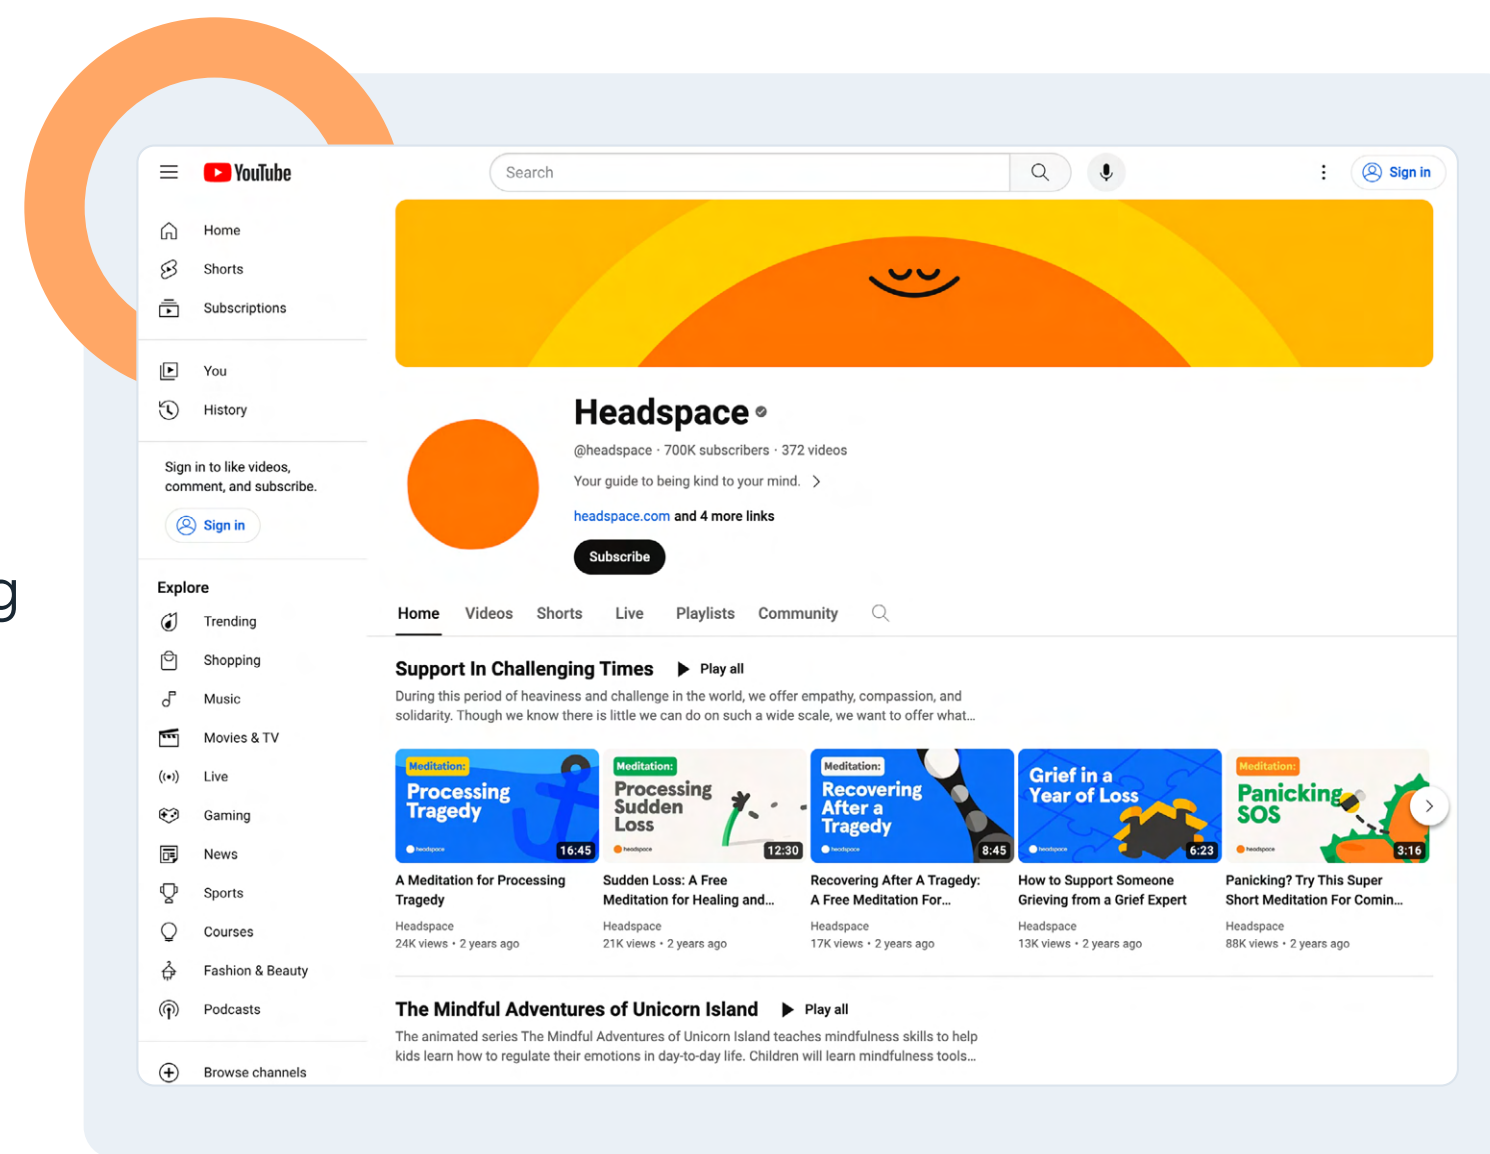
g

YouTube

Search

Sign in

Home
Shorts
Subscriptions

You
History

Sign in to like videos, comment, and subscribe.

Sign in

Explore
Trending
Shopping
Music
Movies & TV
Live
Gaming
News
Sports
Courses
Fashion & Beauty
Podcasts

Browse channels

Headspace

@headspace · 700K subscribers · 372 videos

Your guide to being kind to your mind.

headspace.com and 4 more links

Subscribe

Home Videos Shorts Live Playlists Community

Support In Challenging Times Play all

During this period of heaviness and challenge in the world, we offer empathy, compassion, and solidarity. Though we know there is little we can do on such a wide scale, we want to offer what...

Meditation: Processing Tragedy 16:45
A Meditation for Processing Tragedy
Headspace
24K views • 2 years ago

Meditation: Processing Sudden Loss 12:30
Sudden Loss: A Free Meditation for Healing and...
Headspace
21K views • 2 years ago

Meditation: Recovering After a Tragedy 8:45
Recovering After A Tragedy: A Free Meditation For...
Headspace
17K views • 2 years ago

Grief in a Year of Loss 6:23
How to Support Someone Grieving from a Grief Expert
Headspace
13K views • 2 years ago

Meditation: Panicking SOS 3:16
Panicking? Try This Super Short Meditation For Comin...
Headspace
88K views • 2 years ago

The Mindful Adventures of Unicorn Island Play all

The animated series The Mindful Adventures of Unicorn Island teaches mindfulness skills to help kids learn how to regulate their emotions in day-to-day life. Children will learn mindfulness tools...